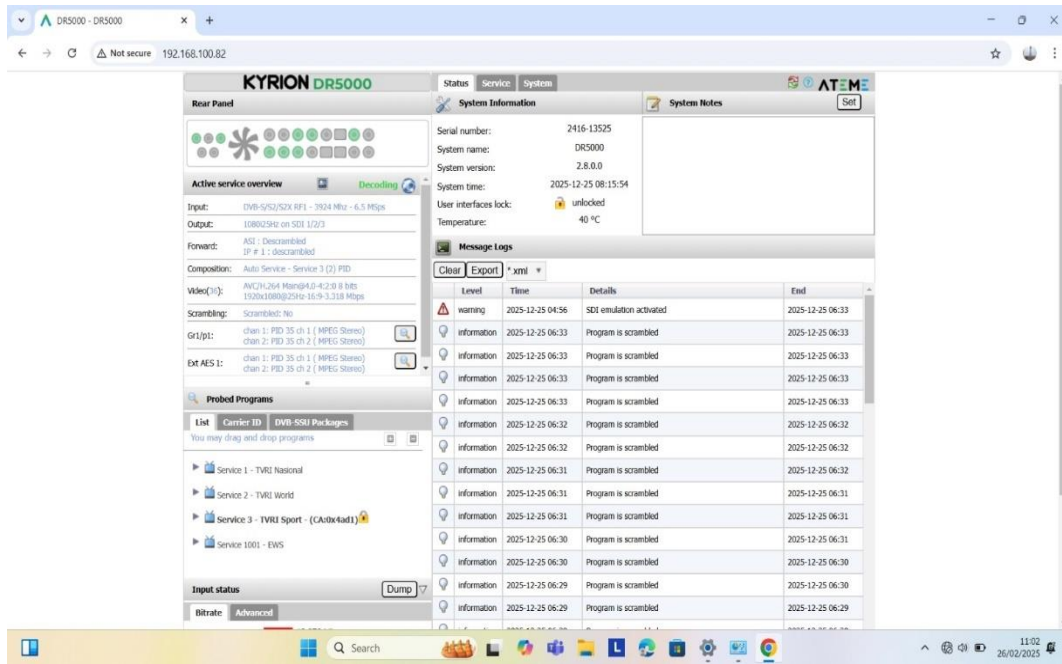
DR5000 - DR5000
Not secure 192.168.100.82

KYRION DR5000
Rear Panel

Active service overview Decoding
| | |
|---|---|
| Input: | DVB-S/S2/S2X RF1 - 3924 Mhz - 6.5 MSps |
| Output: | 1080i25Hz on SDI 1/2/3 |
| Forward: | ASI : Descrambled IP # 1 : descrambled |
| Composition: | Auto Service - Service 3 (2) PID |
| Video(36): | AVC/H.264 Main@4.0 4:2:0 8 bits 1920x1080@25Hz-16:9-3.318 Mbps |
| Scrambling: | Scrambled: No |
| Gr1/p1: | chan 1: PID 35 ch 1 ( MPEG Stereo) chan 2: PID 35 ch 2 ( MPEG Stereo) |
| Ext AES 1: | chan 1: PID 35 ch 1 ( MPEG Stereo) chan 2: PID 35 ch 2 ( MPEG Stereo) |

Probed Programs
List Carrier ID DVB-SSU Packages
You may drag and drop programs
Service 1 - TVRI Nasional
Service 2 - TVRI World
Service 3 - TVRI Sport - (CA:0x4ad1)
Service 1001 - EWS

Input status Dump
Bitrate Advanced

Status Service System
ATEME
System Information
Serial number: 2416-13525
System name: DR5000
System version: 2.8.0.0
System time: 2025-12-25 08:15:54
User interfaces lock: unlocked
Temperature: 40 °C

System Notes Set

Message Logs
Clear Export *xml

| Level | Time | Details | End |
|---|---|---|---|
| warning | 2025-12-25 04:56 | SDI emulation activated | 2025-12-25 06:33 |
| information | 2025-12-25 06:33 | Program is scrambled | 2025-12-25 06:33 |
| information | 2025-12-25 06:33 | Program is scrambled | 2025-12-25 06:33 |
| information | 2025-12-25 06:33 | Program is scrambled | 2025-12-25 06:33 |
| information | 2025-12-25 06:33 | Program is scrambled | 2025-12-25 06:33 |
| information | 2025-12-25 06:32 | Program is scrambled | 2025-12-25 06:32 |
| information | 2025-12-25 06:32 | Program is scrambled | 2025-12-25 06:32 |
| information | 2025-12-25 06:31 | Program is scrambled | 2025-12-25 06:32 |
| information | 2025-12-25 06:31 | Program is scrambled | 2025-12-25 06:31 |
| information | 2025-12-25 06:31 | Program is scrambled | 2025-12-25 06:31 |
| information | 2025-12-25 06:30 | Program is scrambled | 2025-12-25 06:31 |
| information | 2025-12-25 06:30 | Program is scrambled | 2025-12-25 06:30 |
| information | 2025-12-25 06:29 | Program is scrambled | 2025-12-25 06:30 |
| information | 2025-12-25 06:29 | Program is scrambled | 2025-12-25 06:29 |

Search
11:02 26/02/2025